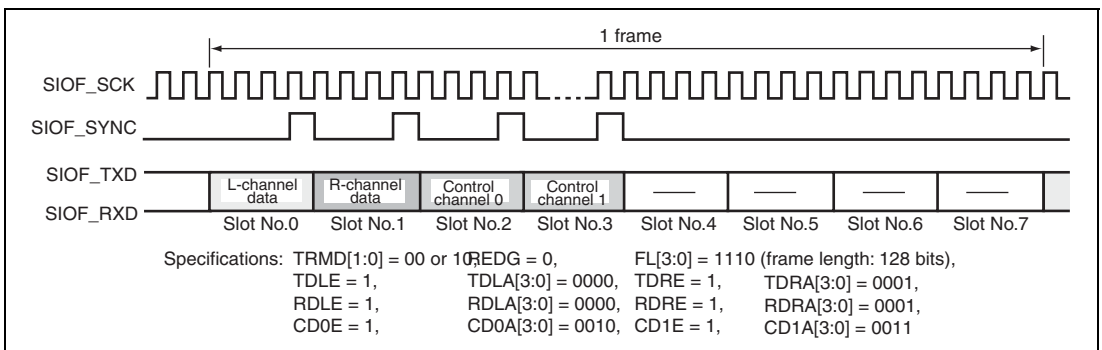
1 frame

SIOF_SCK

SIOF_SYNC

SIOF_TXD

SIOF_RXD

L-channel data

R-channel data

Control channel 0

Control channel 1

Slot No.0 Slot No.1 Slot No.2 Slot No.3 Slot No.4 Slot No.5 Slot No.6 Slot No.7

Specifications: TRMD[1:0] = 00 or 10, REDG = 0, FL[3:0] = 1110 (frame length: 128 bits),
TDLE = 1, TDLA[3:0] = 0000, TDRE = 1, TDRA[3:0] = 0001,
RDLE = 1, RDLA[3:0] = 0000, RDRE = 1, RDRA[3:0] = 0001,
CD0E = 1, CD0A[3:0] = 0010, CD1E = 1, CD1A[3:0] = 0011